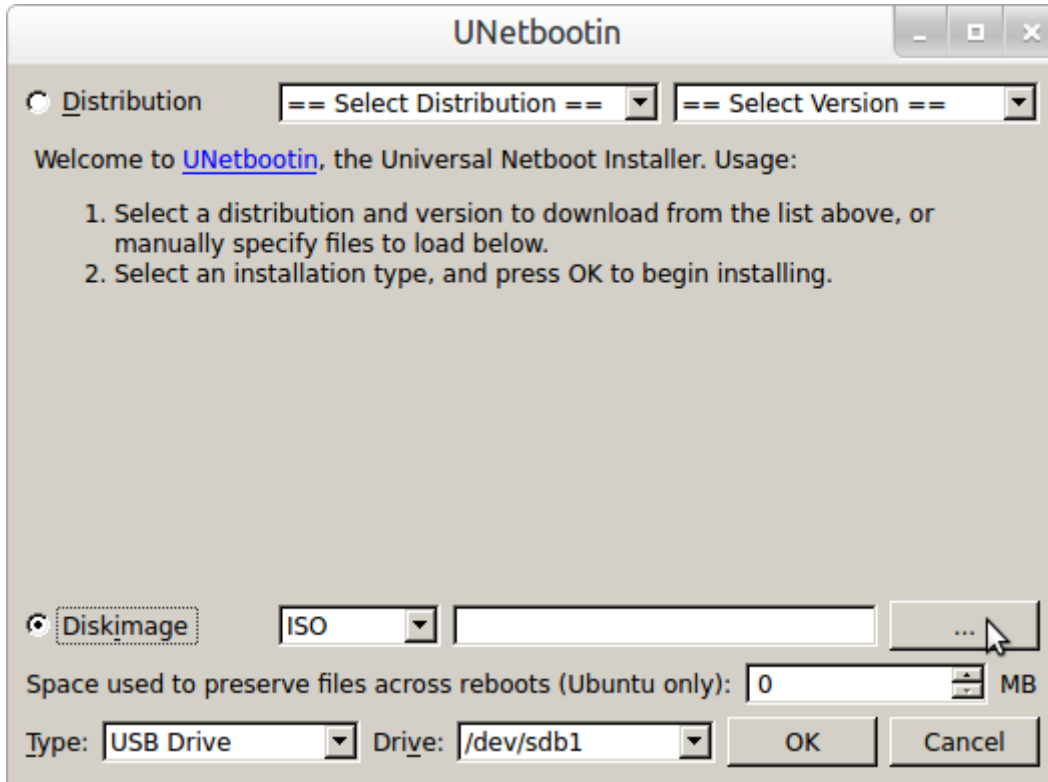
UNetbootin

Distribution == Select Distribution == == Select Version ==

Welcome to UNetbootin, the Universal Netboot Installer. Usage:

1. Select a distribution and version to download from the list above, or manually specify files to load below.
2. Select an installation type, and press OK to begin installing.

Diskimage ISO ...

Space used to preserve files across reboots (Ubuntu only): 0 MB

Type: USB Drive Drive: /dev/sdb1 OK Cancel